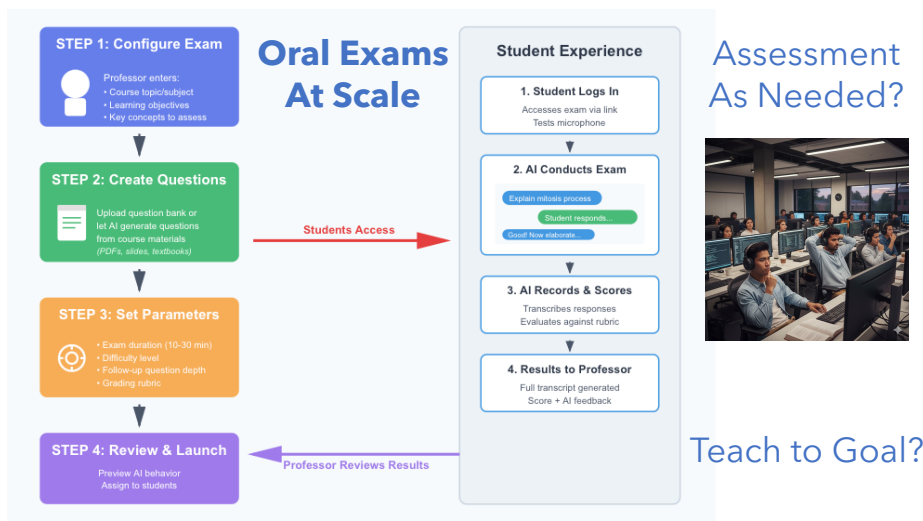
STEP 1: Configure Exam

Professor enters:
• Course topic/subject
• Learning objectives
• Key concepts to assess

STEP 2: Create Questions

Upload question bank or let AI generate questions from course materials (PDFs, slides, textbooks)

STEP 3: Set Parameters

• Exam duration (10-30 min)
• Difficulty level
• Follow-up question depth
• Grading rubric

STEP 4: Review & Launch

Preview AI behavior
Assign to students

Oral Exams At Scale

Students Access

Professor Reviews Results

Student Experience

1. Student Logs In
Accesses exam via link
Tests microphone

2. AI Conducts Exam
Explain mitosis process
Student responds...
Good! Now elaborate...

3. AI Records & Scores
Transcribes responses
Evaluates against rubric

4. Results to Professor
Full transcript generated
Score + AI feedback

Assessment As Needed?

Teach to Goal?